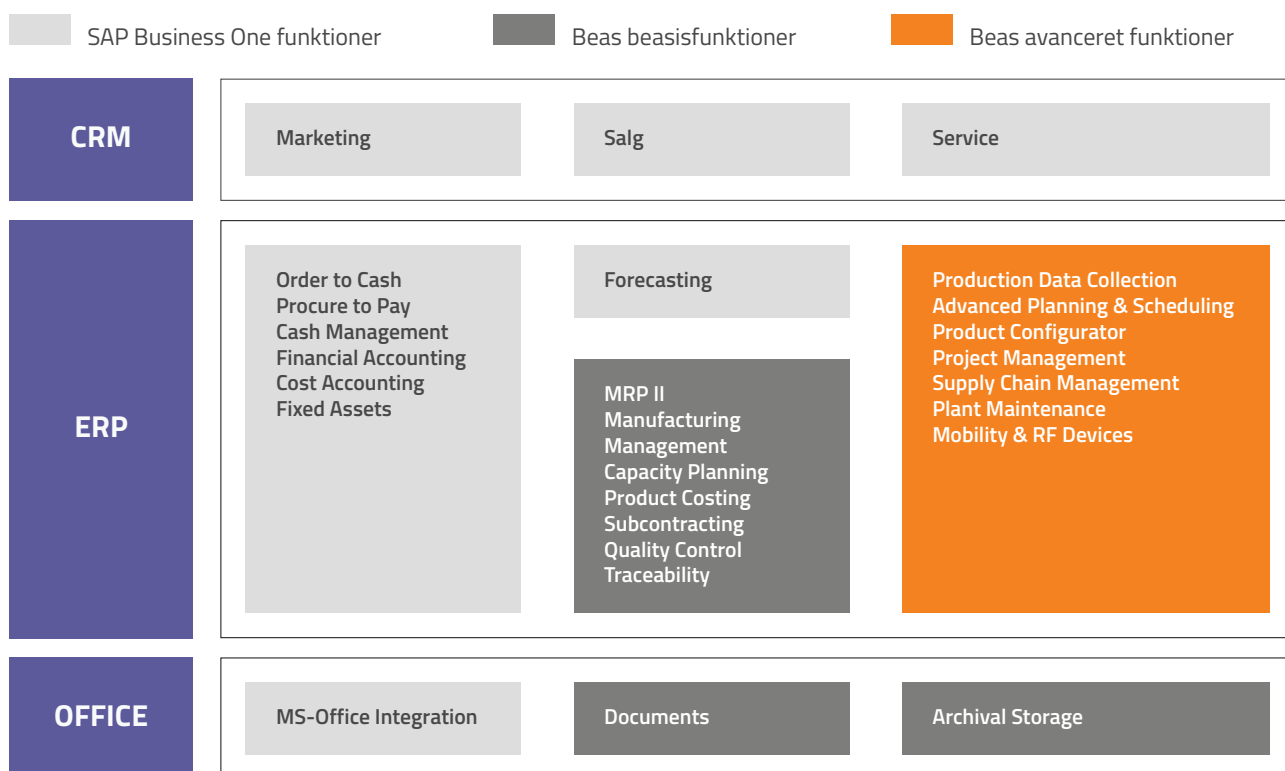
SAP Business One funktioner
Beas beasisfunktioner
Beas avanceret funktioner

CRM

Marketing

Salg

Service

ERP

Order to Cash
Procure to Pay
Cash Management
Financial Accounting
Cost Accounting
Fixed Assets

Forecasting

MRP II
Manufacturing Management
Capacity Planning
Product Costing
Subcontracting
Quality Control
Traceability

Production Data Collection
Advanced Planning & Scheduling
Product Configurator
Project Management
Supply Chain Management
Plant Maintenance
Mobility & RF Devices

OFFICE

MS-Office Integration

Documents

Archival Storage